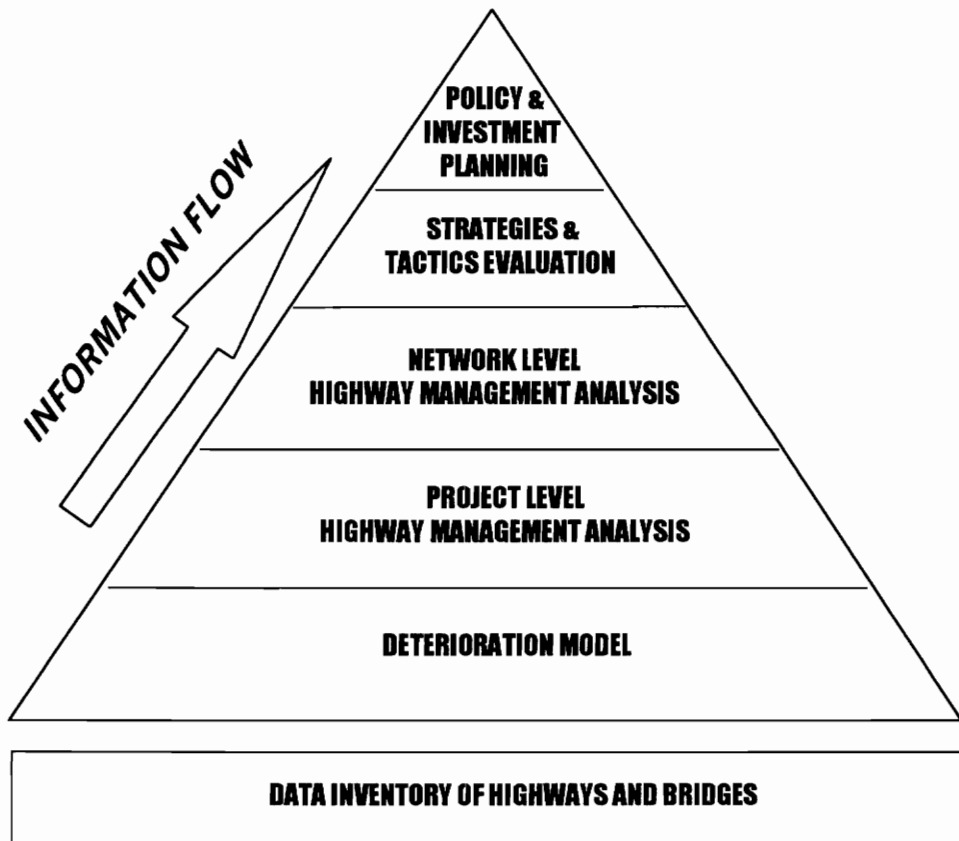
INFORMATION FLOW

POLICY & INVESTMENT PLANNING

STRATEGIES & TACTICS EVALUATION

NETWORK LEVEL HIGHWAY MANAGEMENT ANALYSIS

PROJECT LEVEL HIGHWAY MANAGEMENT ANALYSIS

DETERIORATION MODEL

DATA INVENTORY OF HIGHWAYS AND BRIDGES